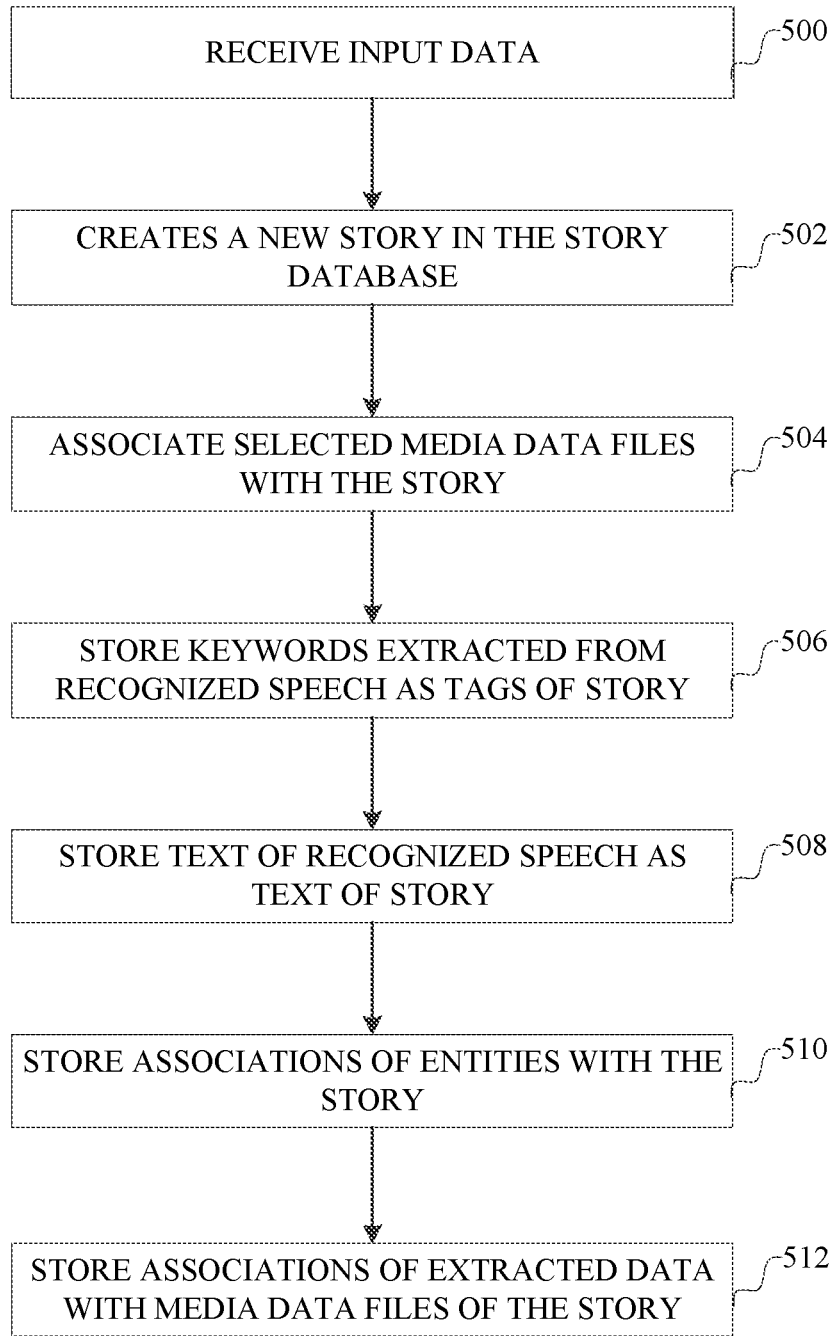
RECEIVE INPUT DATA

500

CREATES A NEW STORY IN THE STORY DATABASE

502

ASSOCIATE SELECTED MEDIA DATA FILES WITH THE STORY

504

STORE KEYWORDS EXTRACTED FROM RECOGNIZED SPEECH AS TAGS OF STORY

506

STORE TEXT OF RECOGNIZED SPEECH AS TEXT OF STORY

508

STORE ASSOCIATIONS OF ENTITIES WITH THE STORY

510

STORE ASSOCIATIONS OF EXTRACTED DATA WITH MEDIA DATA FILES OF THE STORY

512